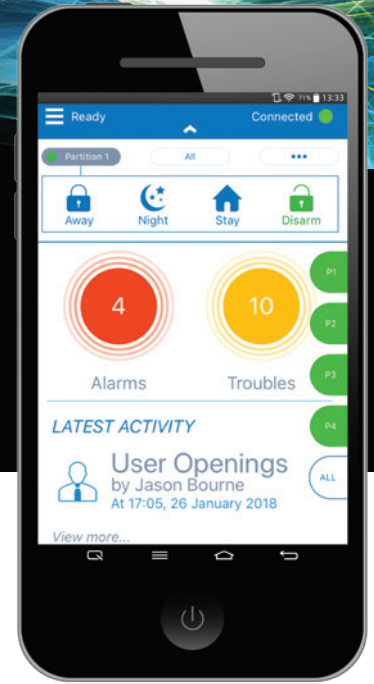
71% 13:33

Ready

Connected

Partition 1

All

•••

Away

Night

Stay

Disarm

4

Alarms

10

Troubles

P1

P2

P3

P4

LATEST ACTIVITY

User Openings
by Jason Bourne
At 17:05, 26 January 2018

ALL

View more...